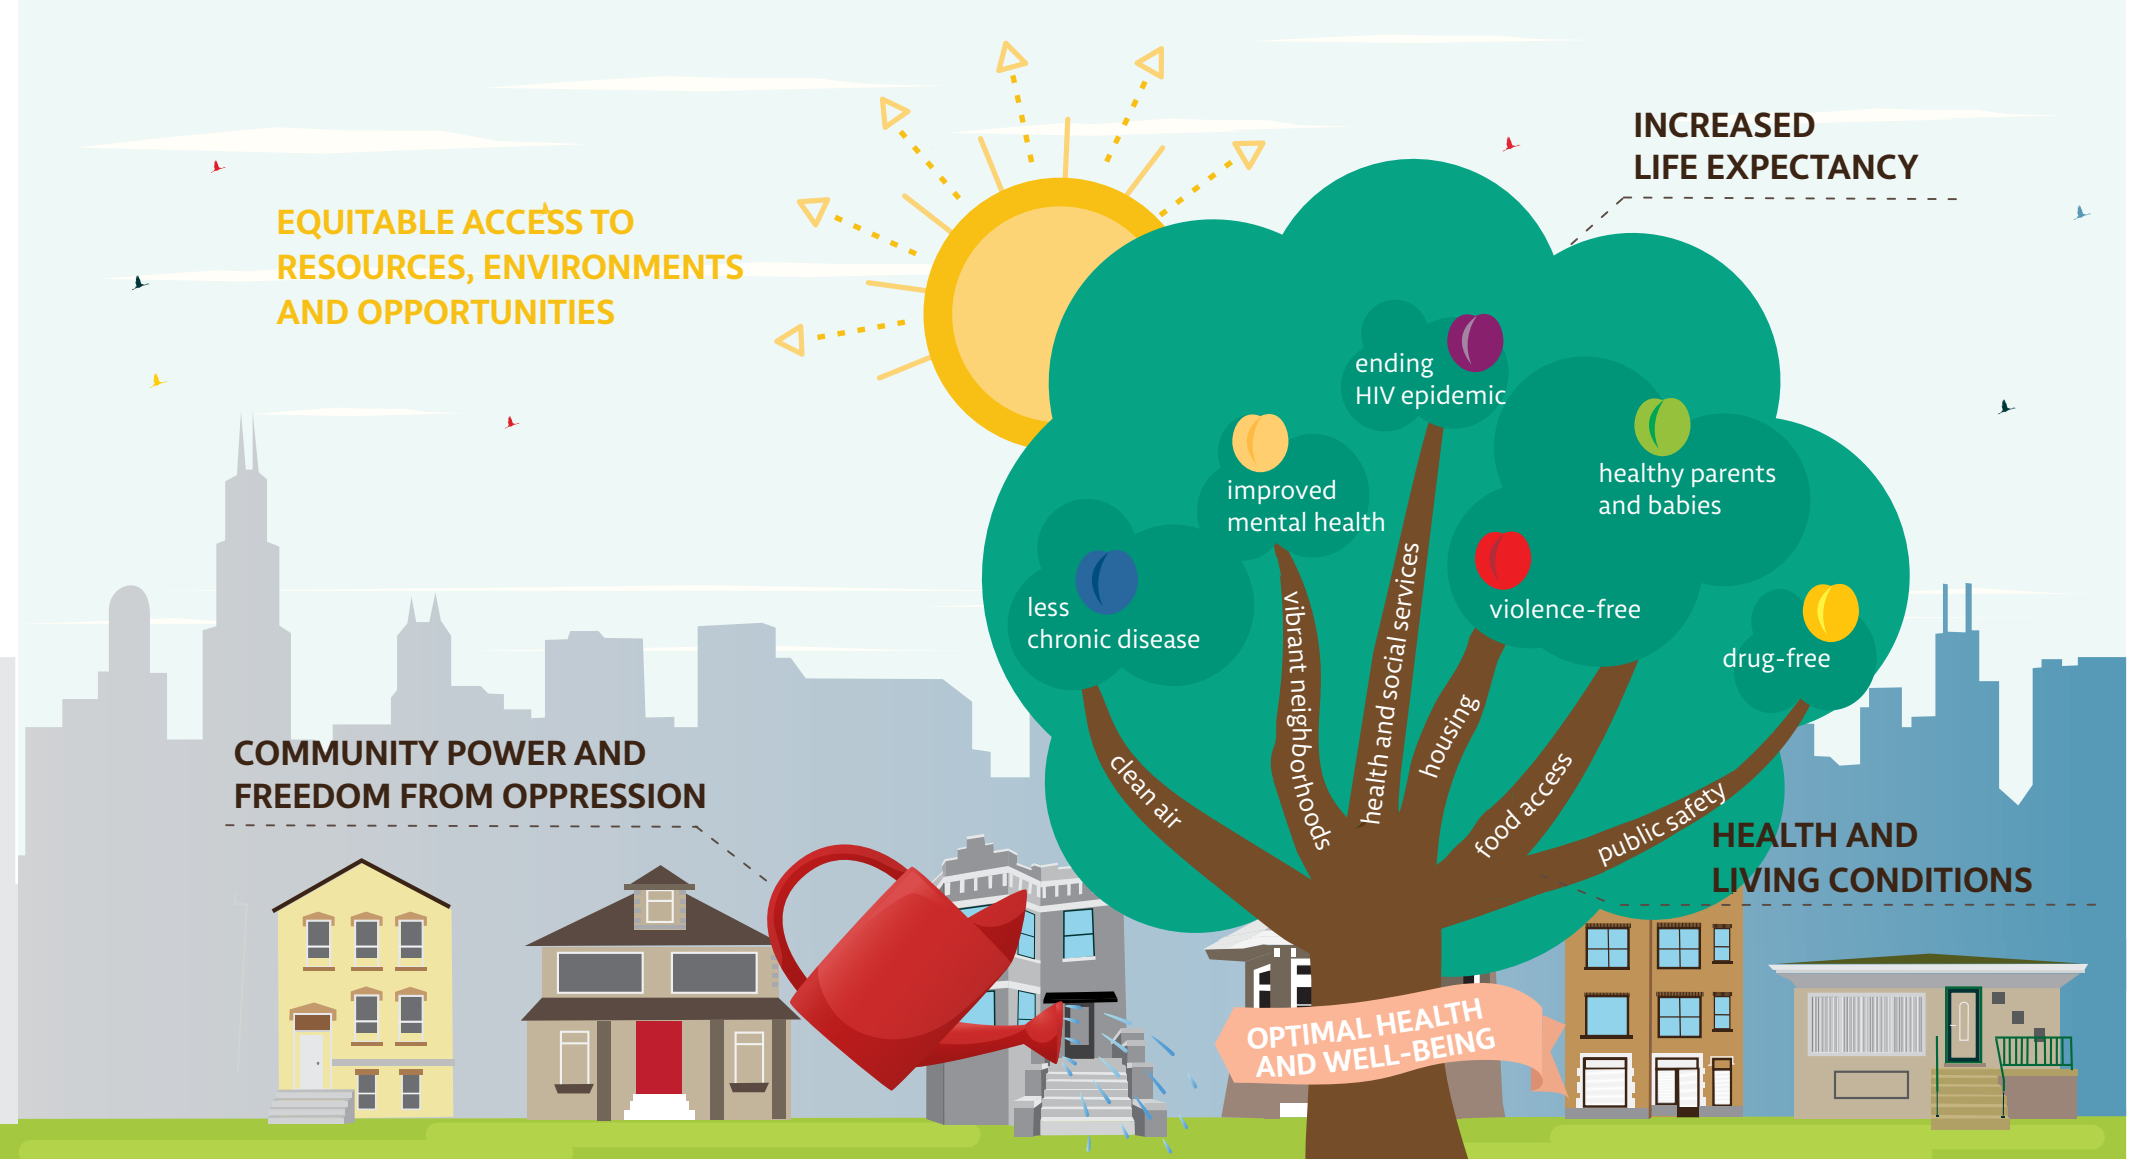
EQUITABLE ACCESS TO RESOURCES, ENVIRONMENTS AND OPPORTUNITIES

INCREASED LIFE EXPECTANCY

ending HIV epidemic

improved mental health

healthy parents and babies

less chronic disease

violence-free

drug-free

clean air

vibrant neighborhoods

health and social services

housing

food access

public safety

COMMUNITY POWER AND FREEDOM FROM OPPRESSION

HEALTH AND LIVING CONDITIONS

OPTIMAL HEALTH AND WELL-BEING